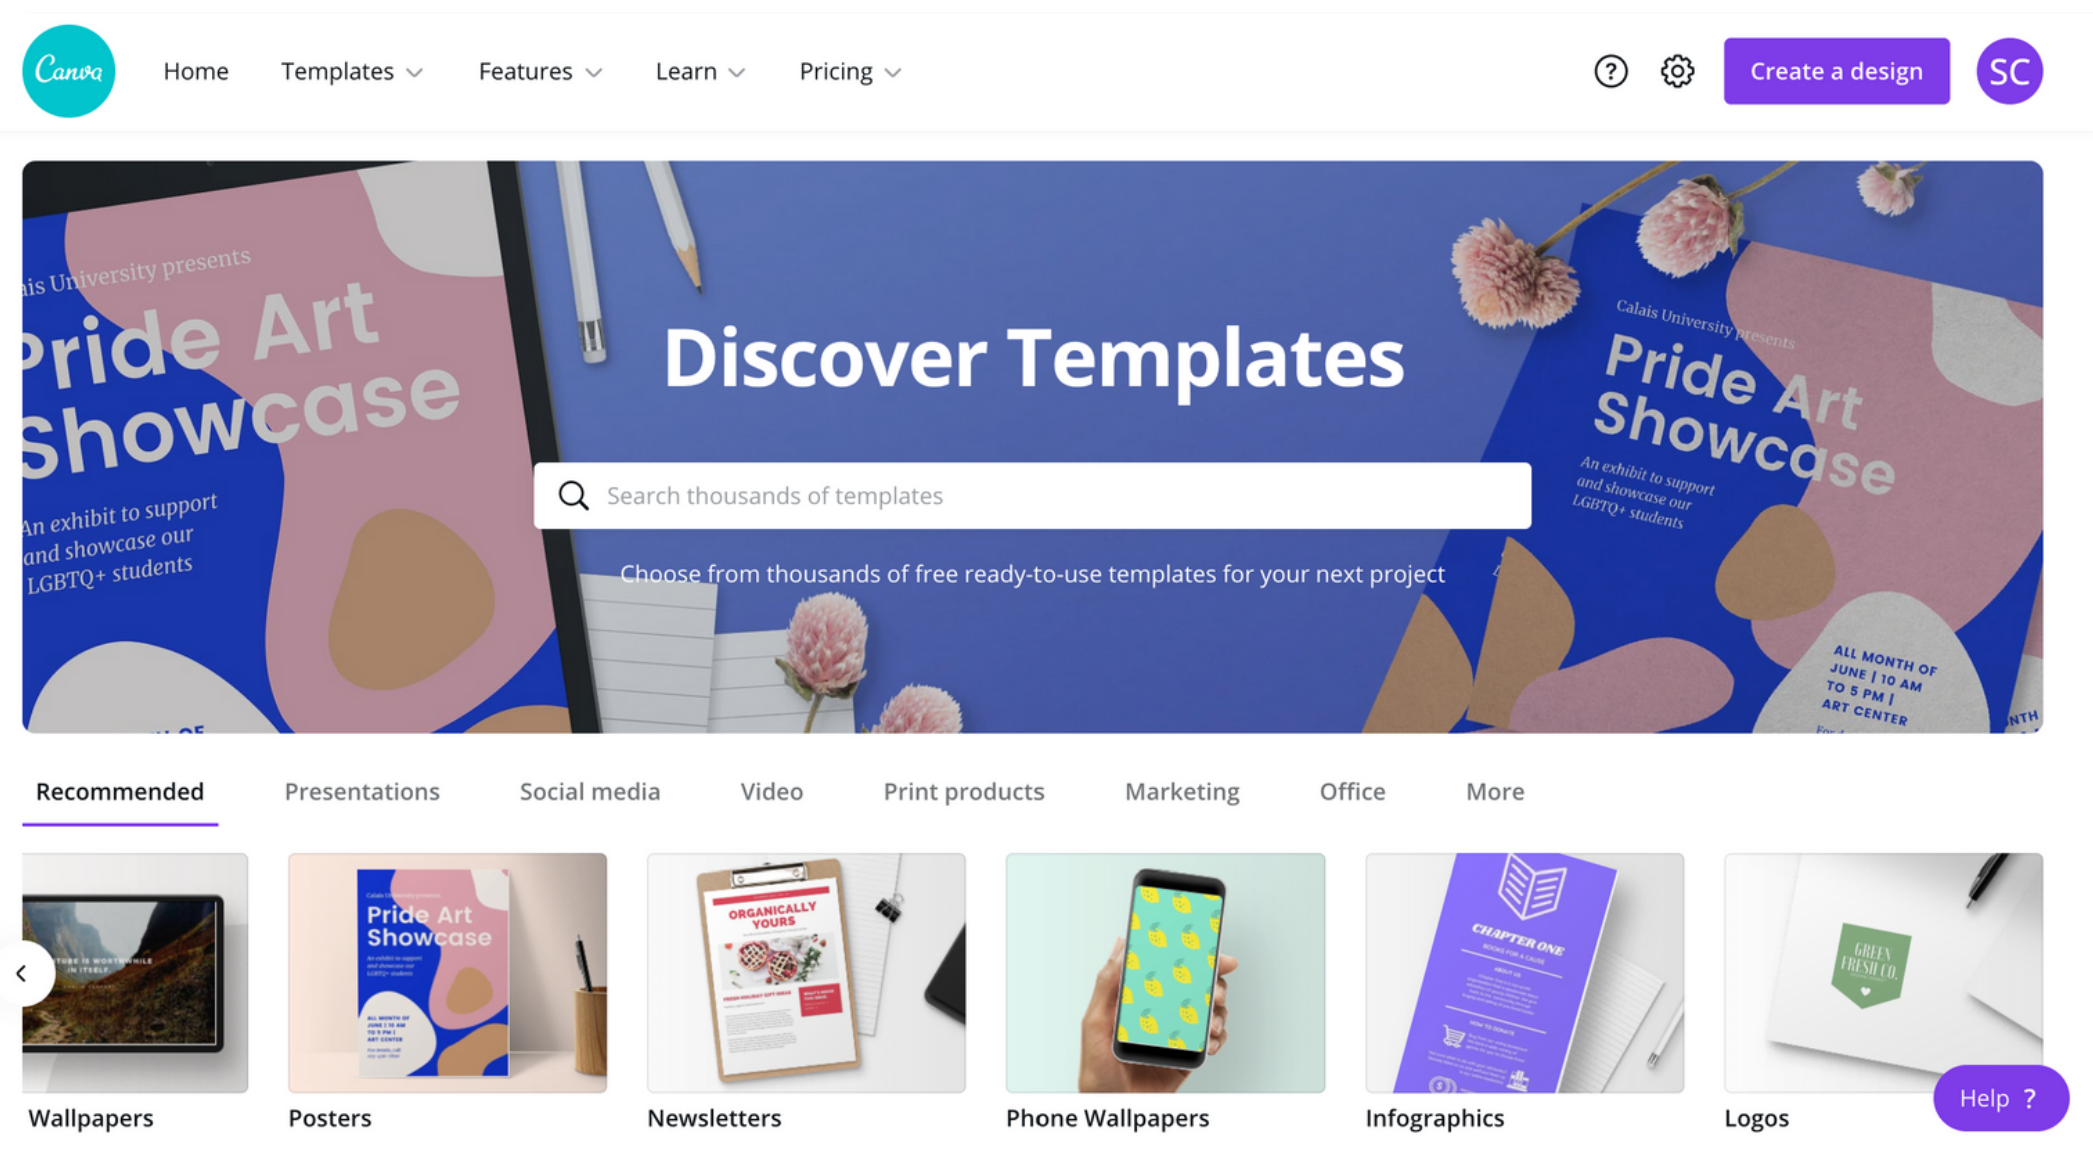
Canva Home Templates Features Learn Pricing

Create a design SC

ais University presents
Pride Art Showcase
An exhibit to support and showcase our LGBTQ+ students

Discover Templates

Search thousands of templates

Choose from thousands of free ready-to-use templates for your next project

Calais University presents
Pride Art Showcase
An exhibit to support and showcase our LGBTQ+ students

ALL MONTH OF JUNE | 10 AM TO 5 PM | ART CENTER

Recommended Presentations Social media Video Print products Marketing Office More

Wallpapers
Pride Art Showcase
Posters
ORGANICALLY YOURS
Newsletters
Phone Wallpapers
CHAPTER ONE
Infographics
GREEN FRESH CO.
Logos

Help ?